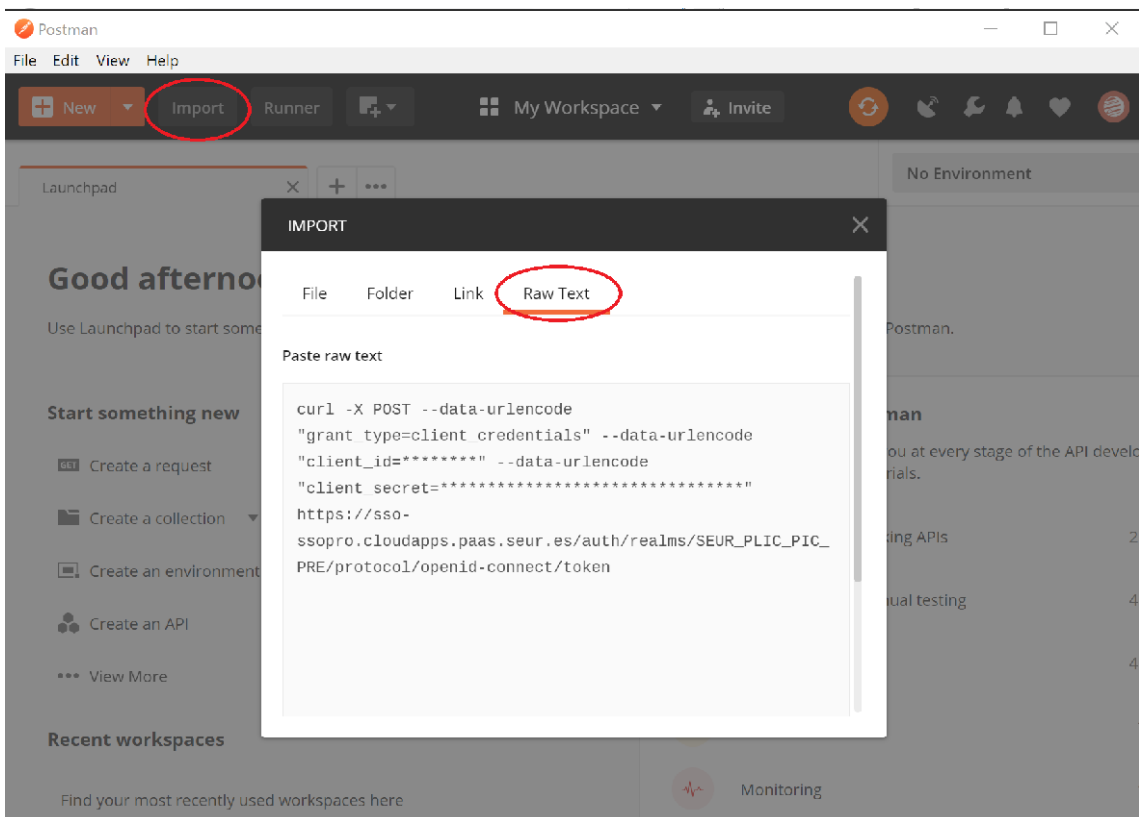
Postman

File Edit View Help

New Import Runner My Workspace Invite

Launchpad

No Environment

Good afternoo

Use Launchpad to start some

Postman.

Start something new

Create a request

Create a collection

Create an environment

Create an API

View More

Recent workspaces

Find your most recently used workspaces here

man

ou at every stage of the API develo rials.

ing APIs 2

ual testing 4

4

Monitoring

IMPORT

File Folder Link Raw Text

Paste raw text

curl -X POST --data-urlencode "grant_type=client_credentials" --data-urlencode "client_id=********" --data-urlencode "client_secret=********************************" https://sso-ssopro.cloudapps.paas.seur.es/auth/realms/SEUR_PLIC_PIC_PRE/protocol/openid-connect/token